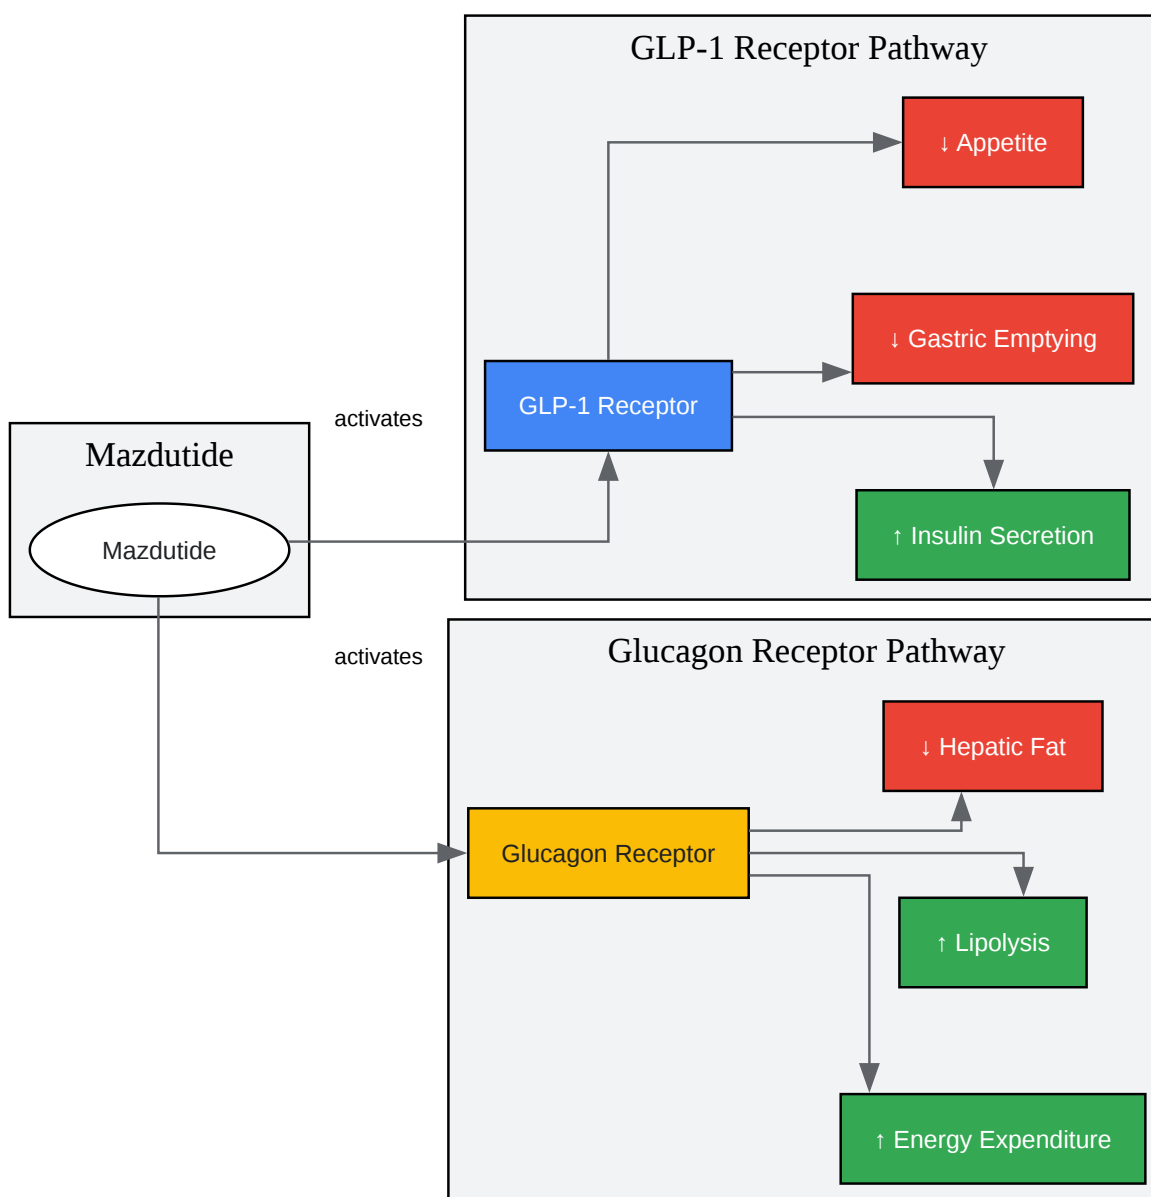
GLP-1 Receptor Pathway

↓ Appetite

↓ Gastric Emptying

activates

GLP-1 Receptor

Mazdutide

↑ Insulin Secretion

Mazdutide

activates

Glucagon Receptor Pathway

↓ Hepatic Fat

Glucagon Receptor

↑ Lipolysis

↑ Energy Expenditure